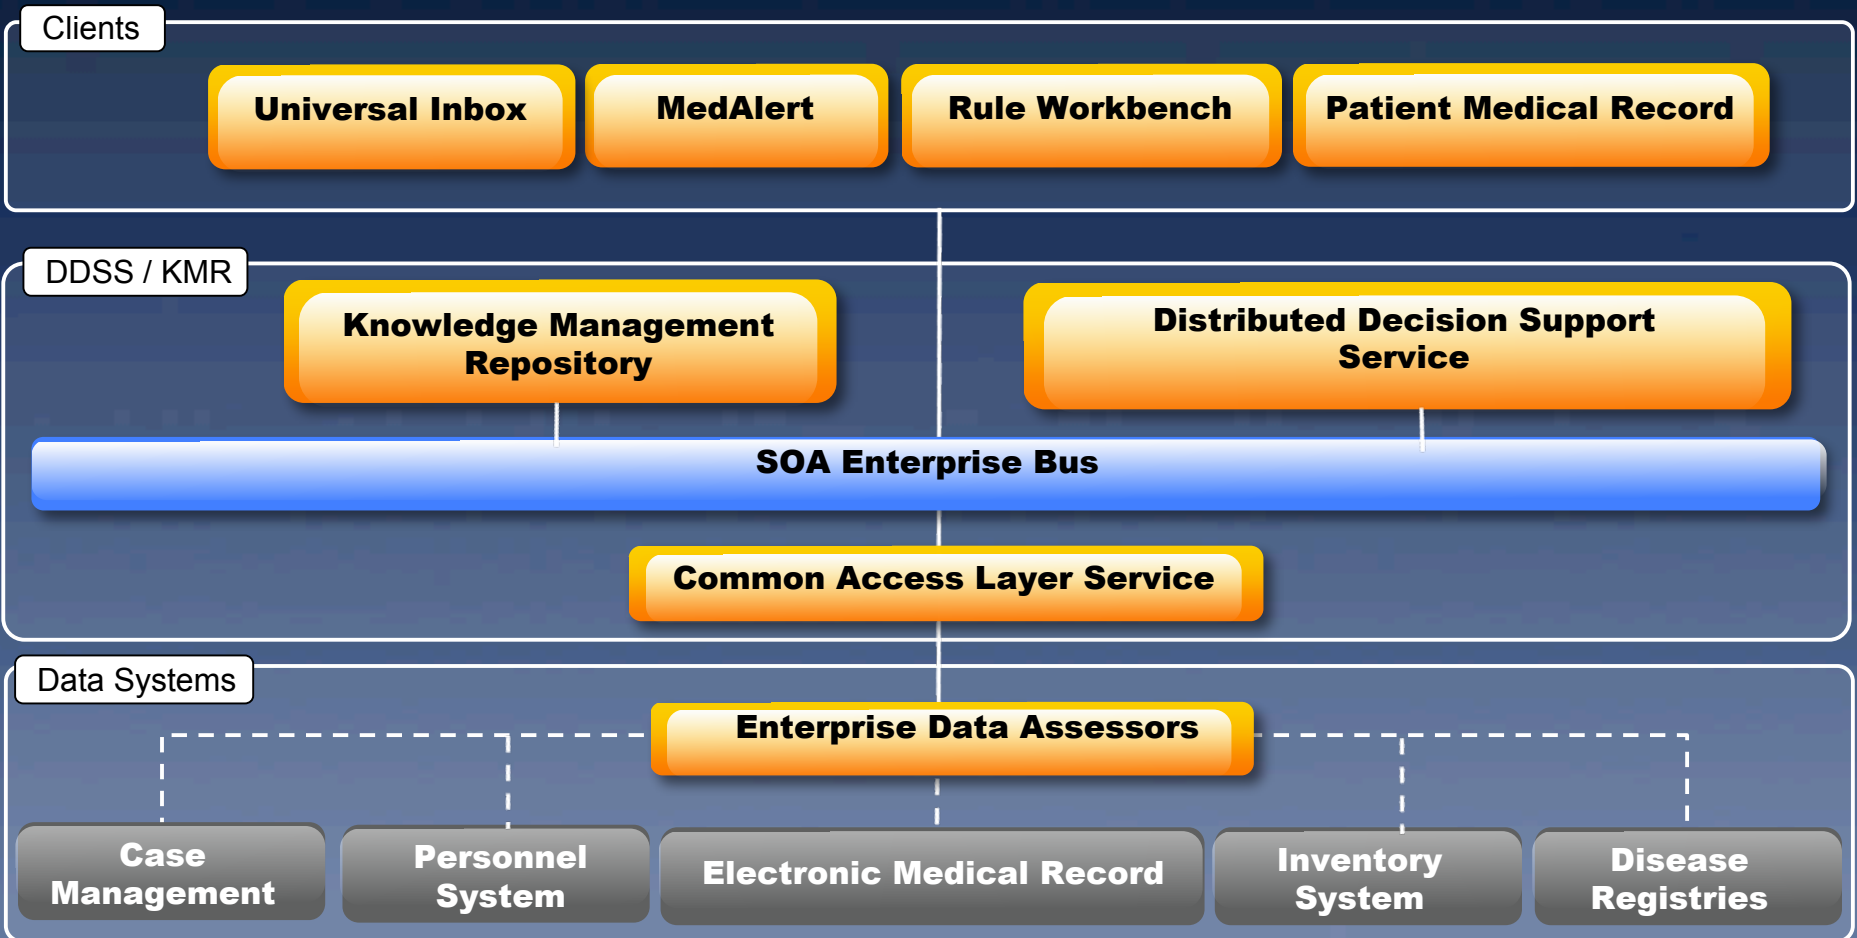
Clients

Universal Inbox

MedAlert

Rule Workbench

Patient Medical Record

DDSS / KMR

Knowledge Management Repository

Distributed Decision Support Service

SOA Enterprise Bus

Common Access Layer Service

Data Systems

Enterprise Data Assessors

Case Management

Personnel System

Electronic Medical Record

Inventory System

Disease Registries